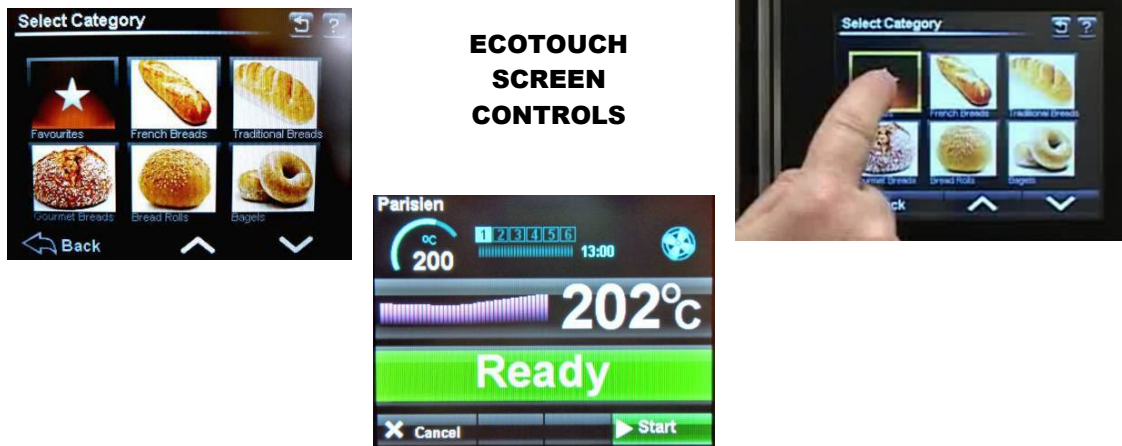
Select Category

Favourites
French Breads
Traditional Breads
Gourmet Breads
Bread Rolls
Bagels

Back

ECOTOUCH SCREEN CONTROLS

Parisien
ºC 200
1 2 3 4 5 6
13:00
202ºC
Ready
Cancel
Start

Select Category

French Breads
Traditional Breads
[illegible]rmet Breads
Bread Rolls
Bagels
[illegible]ck